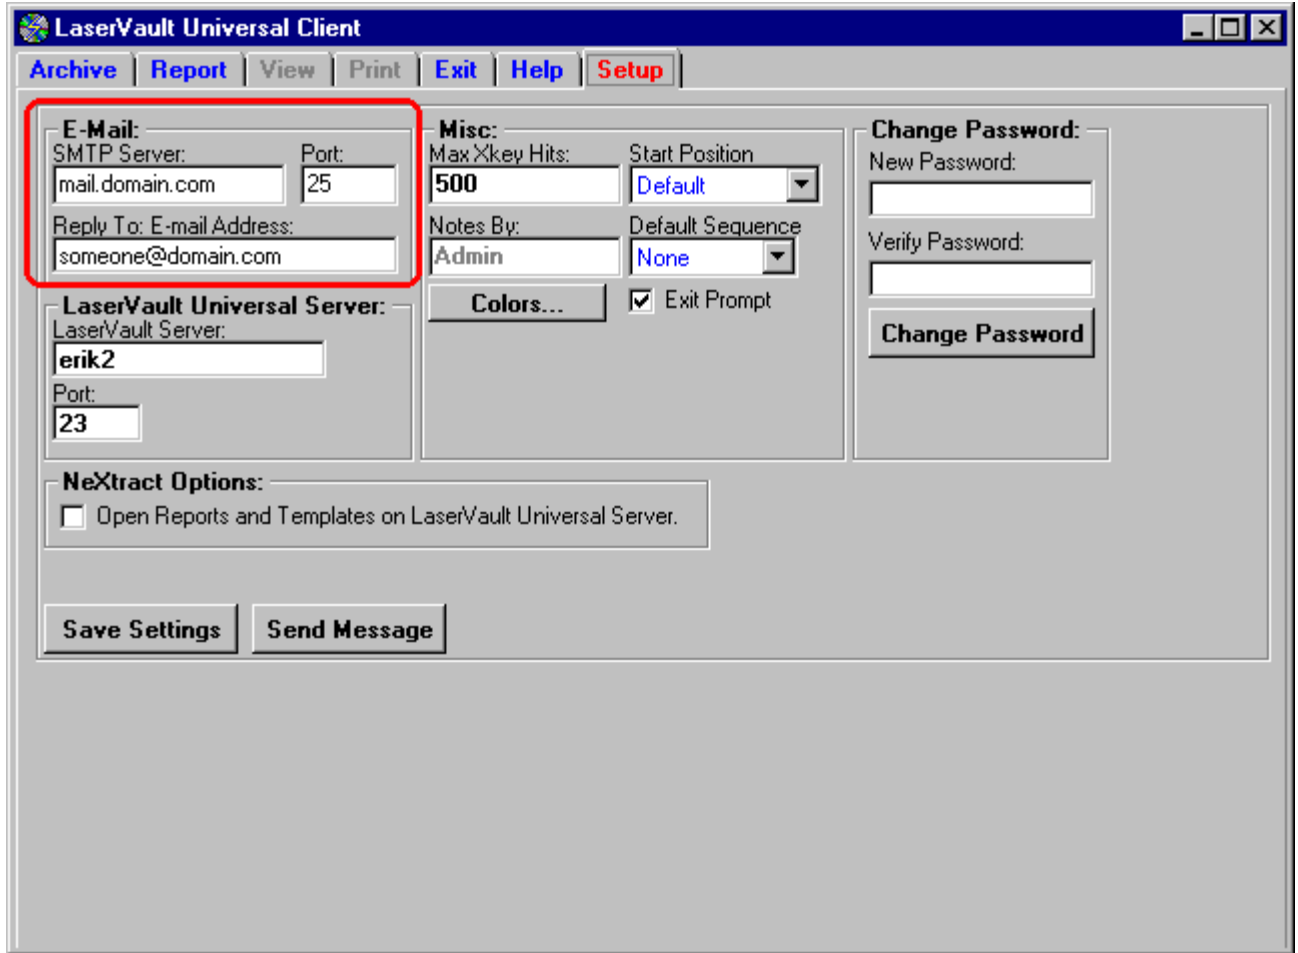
LaserVault Universal Client

Archive | Report | View | Print | Exit | Help | Setup

E-Mail:
SMTP Server: mail.domain.com
Port: 25
Reply To: E-mail Address: someone@domain.com

Misc:
Max Xkey Hits: 500
Start Position: Default
Notes By: Admin
Default Sequence: None
Colors...
Exit Prompt

Change Password:
New Password:
Verify Password:
Change Password

LaserVault Universal Server:
LaserVault Server: erik2
Port: 23

NeXtract Options:
Open Reports and Templates on LaserVault Universal Server.

Save Settings
Send Message